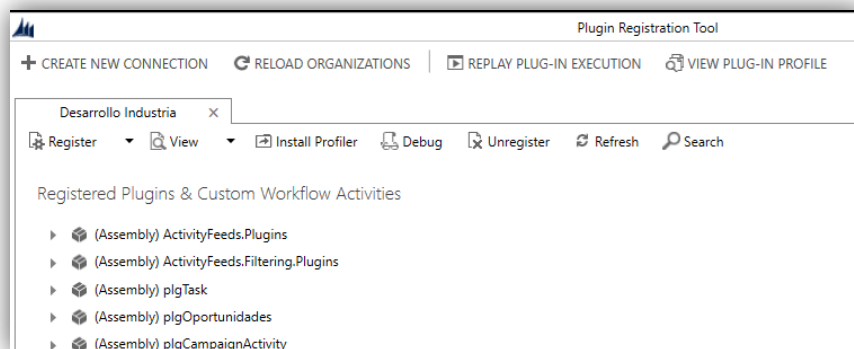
Plugin Registration Tool

+ CREATE NEW CONNECTION   RELOAD ORGANIZATIONS   REPLAY PLUG-IN EXECUTION   VIEW PLUG-IN PROFILE

Desarrollo Industria ×

Register ▾   View ▾   Install Profiler   Debug   Unregister   Refresh   Search

Registered Plugins & Custom Workflow Activities

(Assembly) ActivityFeeds.Plugins
(Assembly) ActivityFeeds.Filtering.Plugins
(Assembly) plgTask
(Assembly) plgOportunidades
(Assembly) plgCampaignActivity